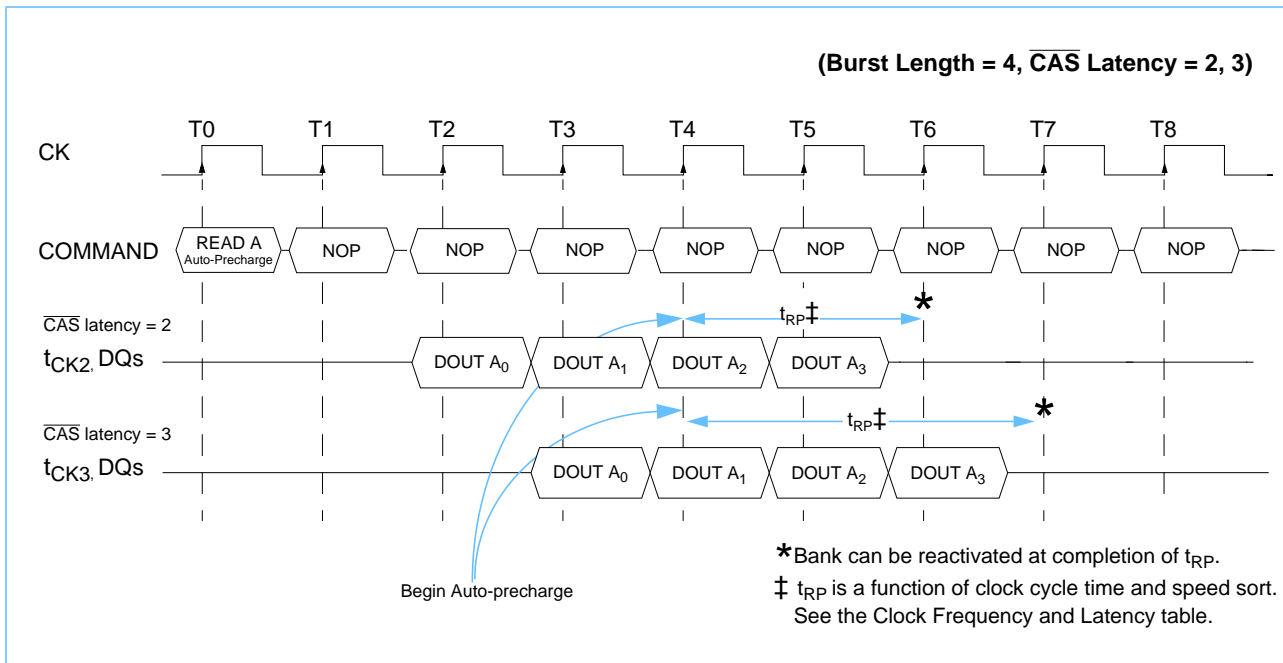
(Burst Length = 4, $\overline{CAS}$ Latency = 2, 3)

T0 T1 T2 T3 T4 T5 T6 T7 T8

CK

COMMAND

READ A Auto-Precharge

NOP NOP NOP NOP NOP NOP NOP NOP

$\overline{CAS}$ latency = 2

$t_{CK2}$, DQs

DOUT $A_0$ DOUT $A_1$ DOUT $A_2$ DOUT $A_3$

$t_{RP}$‡

*

$\overline{CAS}$ latency = 3

$t_{CK3}$, DQs

DOUT $A_0$ DOUT $A_1$ DOUT $A_2$ DOUT $A_3$

$t_{RP}$‡

*

Begin Auto-precharge

*Bank can be reactivated at completion of $t_{RP}$.

‡ $t_{RP}$ is a function of clock cycle time and speed sort. See the Clock Frequency and Latency table.